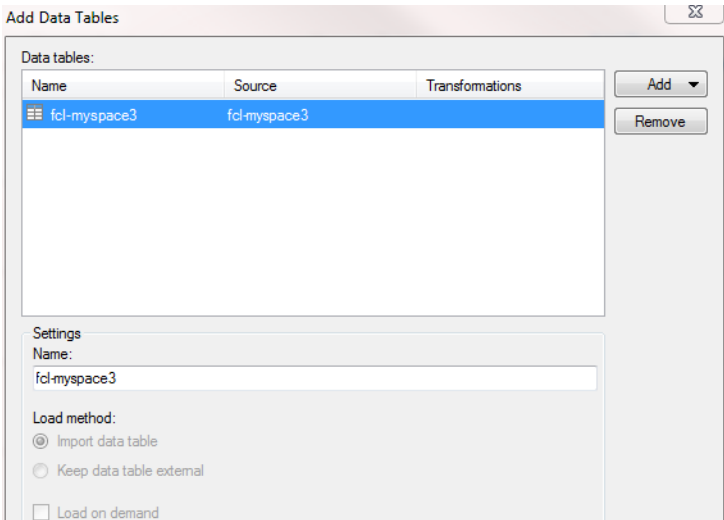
Add Data Tables

Data tables:

| Name | Source | Transformations |
|---|---|---|
| fcl-myspace3 | fcl-myspace3 | |

Add ▾

Remove

Settings

Name:

fcl-myspace3

Load method:

Import data table

Keep data table external

Load on demand